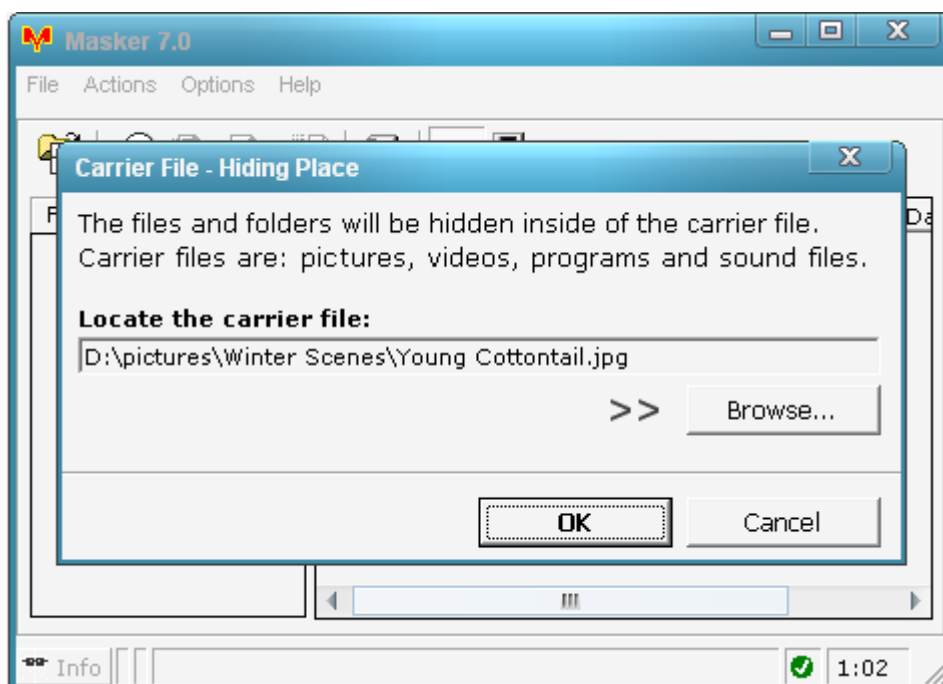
Masker 7.0

File Actions Options Help

Carrier File - Hiding Place

The files and folders will be hidden inside of the carrier file. Carrier files are: pictures, videos, programs and sound files.

Locate the carrier file:

D:\pictures\Winter Scenes\Young Cottontail.jpg

>> Browse...

OK Cancel

Info

1:02